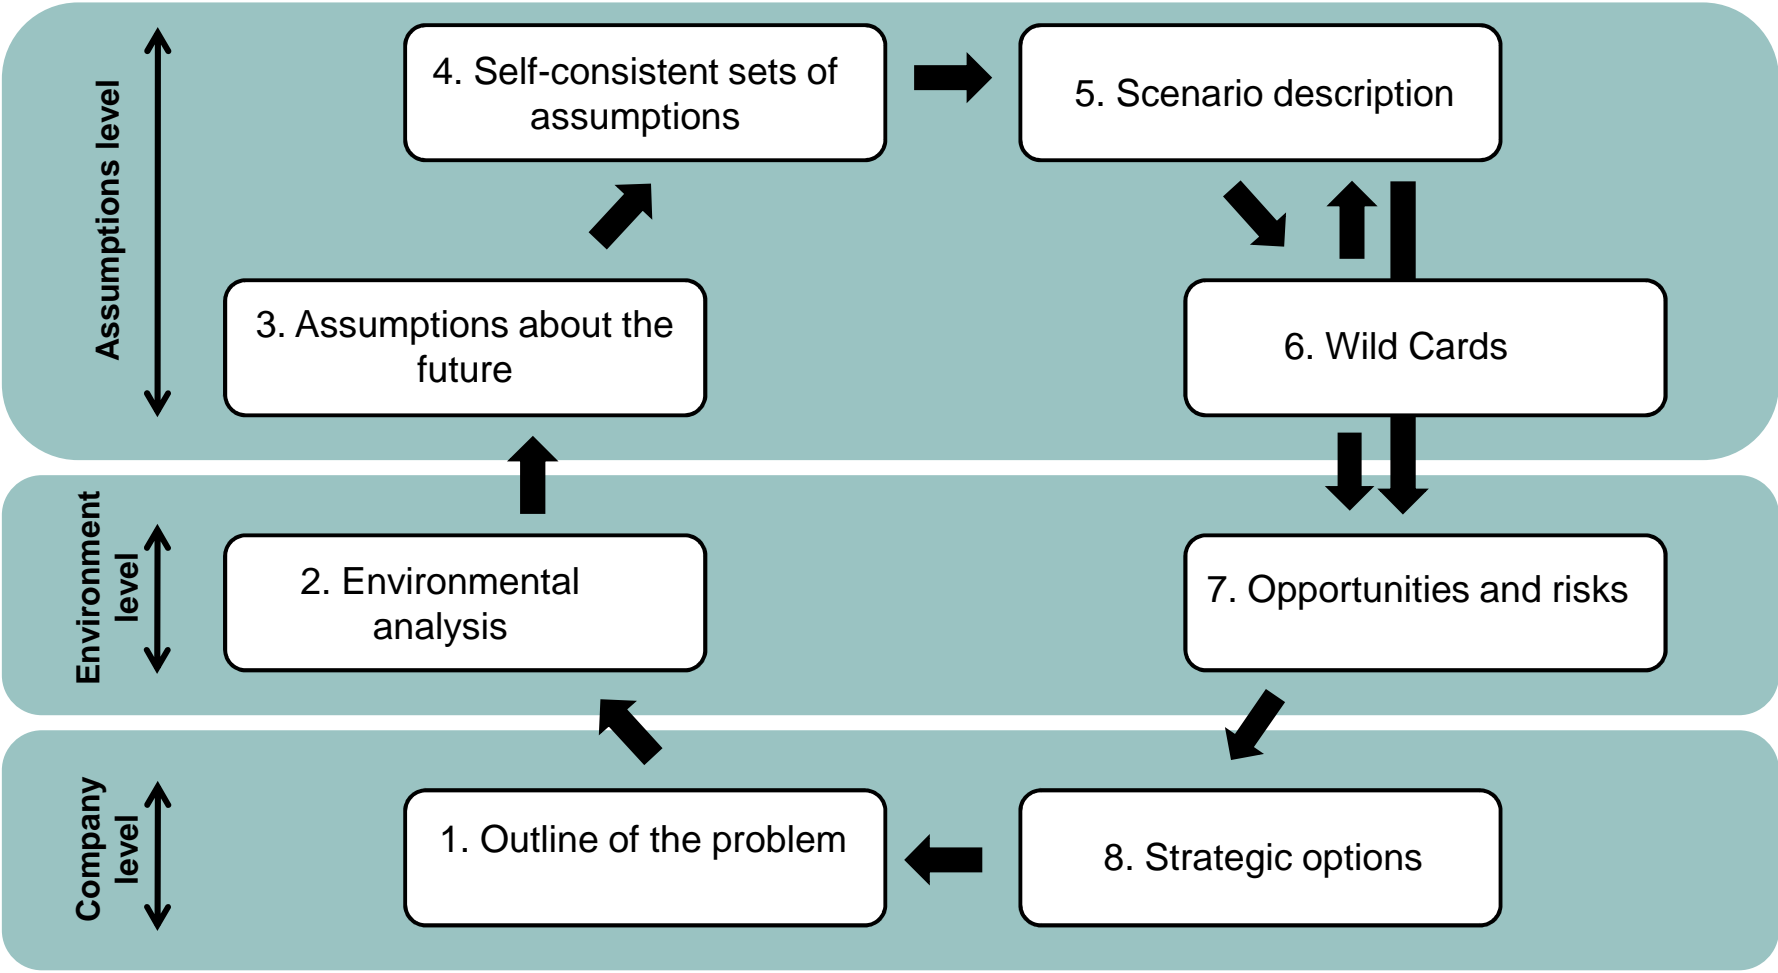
Assumptions level

4. Self-consistent sets of assumptions

5. Scenario description

3. Assumptions about the future

6. Wild Cards

Environment level

2. Environmental analysis

7. Opportunities and risks

Company level

1. Outline of the problem

8. Strategic options